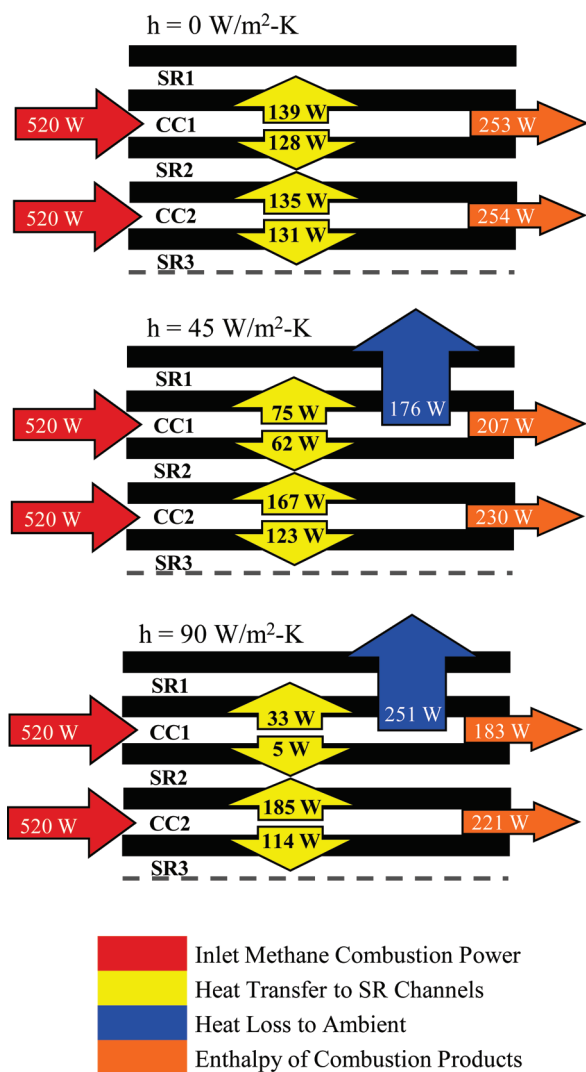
h = 0 W/m$^2$-K

SR1
520 W
CC1
139 W
128 W
253 W
SR2
520 W
CC2
135 W
131 W
254 W
SR3

h = 45 W/m$^2$-K

SR1
176 W
520 W
CC1
75 W
62 W
207 W
SR2
520 W
CC2
167 W
123 W
230 W
SR3

h = 90 W/m$^2$-K

SR1
251 W
520 W
CC1
33 W
5 W
183 W
SR2
520 W
CC2
185 W
114 W
221 W
SR3

Inlet Methane Combustion Power
Heat Transfer to SR Channels
Heat Loss to Ambient
Enthalpy of Combustion Products